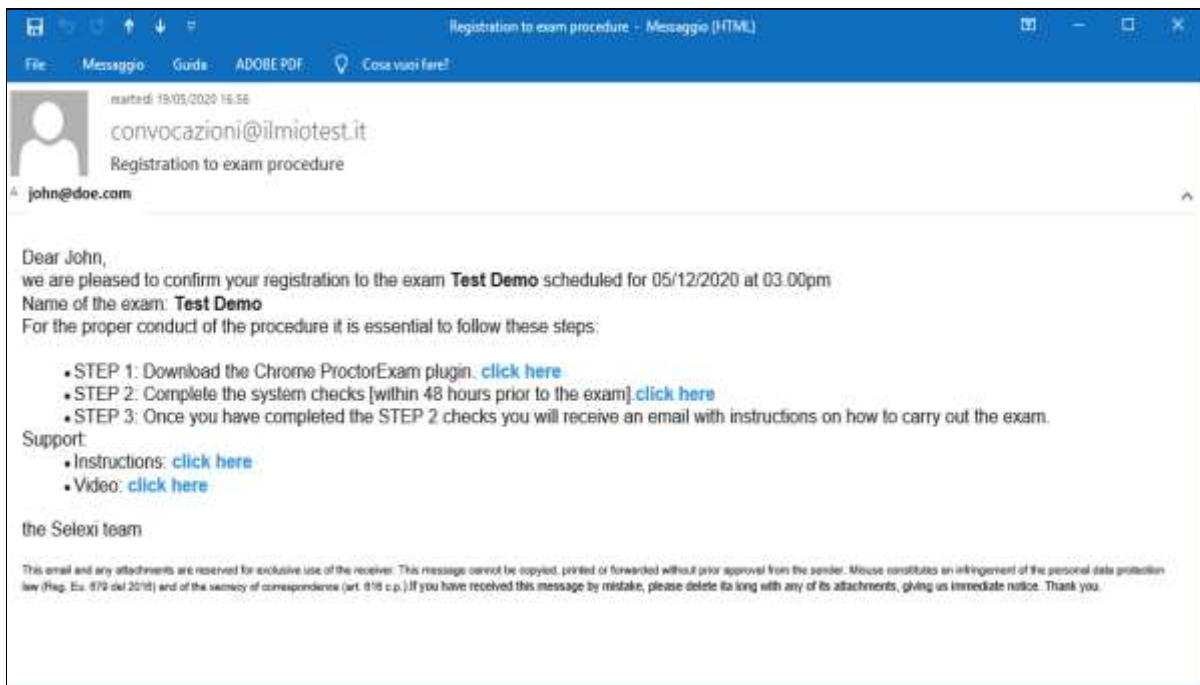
Registration to exam procedure - Messaggio (HTML)

File Messaggio Guida ADOBE PDF Cosa vuoi fare?

martedì 19/05/2020 16:56

convocazioni@ilmiotest.it

Registration to exam procedure

john@doe.com

Dear John,
we are pleased to confirm your registration to the exam **Test Demo** scheduled for 05/12/2020 at 03.00pm
Name of the exam: **Test Demo**
For the proper conduct of the procedure it is essential to follow these steps:

- STEP 1: Download the Chrome ProctorExam plugin. **click here**
- STEP 2: Complete the system checks [within 48 hours prior to the exam].**click here**
- STEP 3: Once you have completed the STEP 2 checks you will receive an email with instructions on how to carry out the exam.

Support:
- Instructions: **click here**
- Video: **click here**

the Selexi team

This email and any attachments are reserved for exclusive use of the receiver. This message cannot be copyied, printed or forwarded without prior approval from the sender. Misuse constitutes an infringement of the personal data protection law (Reg. Eu. 679 del 2016) and of the secrecy of correspondence (art. 616 c.p.).If you have received this message by mistake, please delete its long with any of its attachments, giving us immediate notice. Thank you.